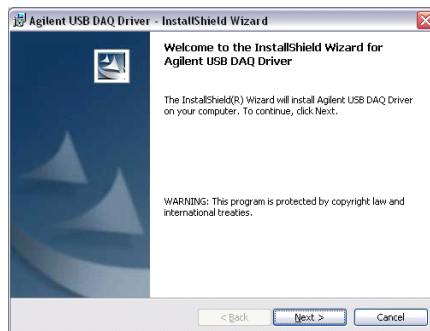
Agilent USB DAQ Driver - InstallShield Wizard

Welcome to the InstallShield Wizard for Agilent USB DAQ Driver

The InstallShield(R) Wizard will install Agilent USB DAQ Driver on your computer. To continue, click Next.

WARNING: This program is protected by copyright law and international treaties.

< Back

Next >

Cancel